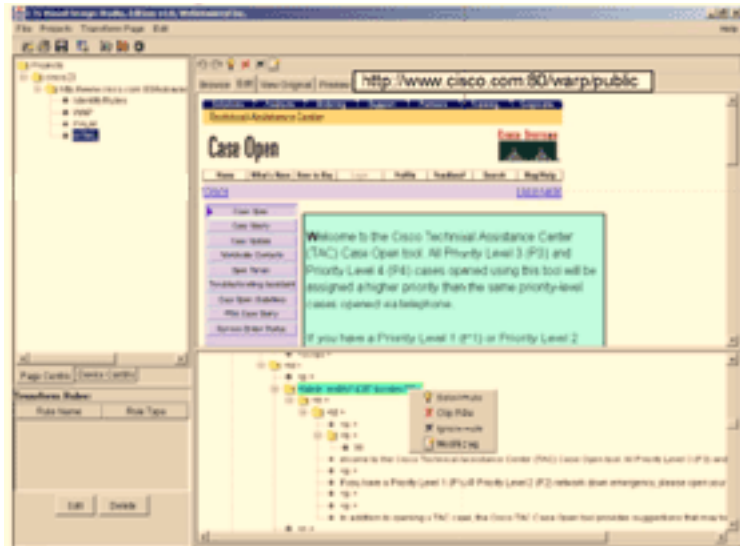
File Projects Transform Page Edit

Help

Projects
cisco
http://www.cisco.com:80/warp/public
Identify Rules
WARP
PUBLIC
HTML

Browse Edit View Original Preview

http://www.cisco.com:80/warp/public

Technical Assistance Center

Case Open

Cisco Systems

Home What's New How to Buy Login Profile Feedback Search Map/Help

Case Open
Case Query
Case Update
Worldwide Contacts
Open Tenets
Troubleshooting Assistant
Case Open Guidelines
PRA Case Query
Service Order Status

Welcome to the Cisco Technical Assistance Center (TAC) Case Open tool. All Priority Level 3 (P3) and Priority Level 4 (P4) cases opened using this tool will be assigned a higher priority than the same priority-level cases opened via telephone.

If you have a Priority Level 1 (P1) or Priority Level 2

Page Centric Device Centric

Transform Rules:

| Rule Name | Rule Type |
|---|---|

Edit Delete

Select Node
Clip Rule
Ignore node
Modify tag

Welcome to the Cisco Technical Assistance Center (TAC) Case Open tool. All Priority Level 3 (P3) and

If you have a Priority Level 1 (P1) or Priority Level 2 (P2) network down emergency, please open your

In addition to opening a TAC case, the Cisco TAC Case Open tool provides suggestions that may be